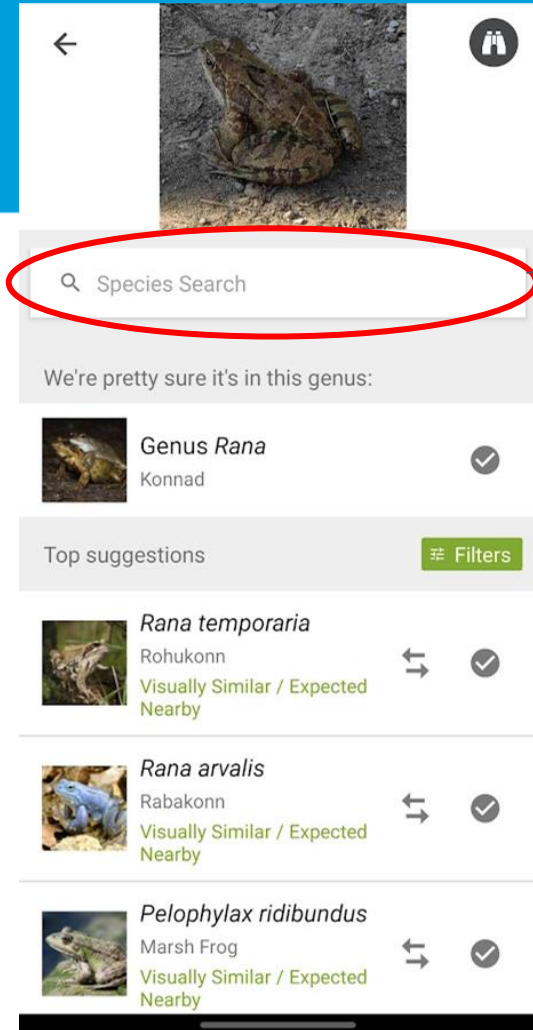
Species Search

We're pretty sure it's in this genus:

Genus *Rana*
Konnad

Top suggestions

Filters

*Rana temporaria*
Rohukonn
Visually Similar / Expected Nearby

*Rana arvalis*
Rabakonn
Visually Similar / Expected Nearby

*Pelophylax ridibundus*
Marsh Frog
Visually Similar / Expected Nearby